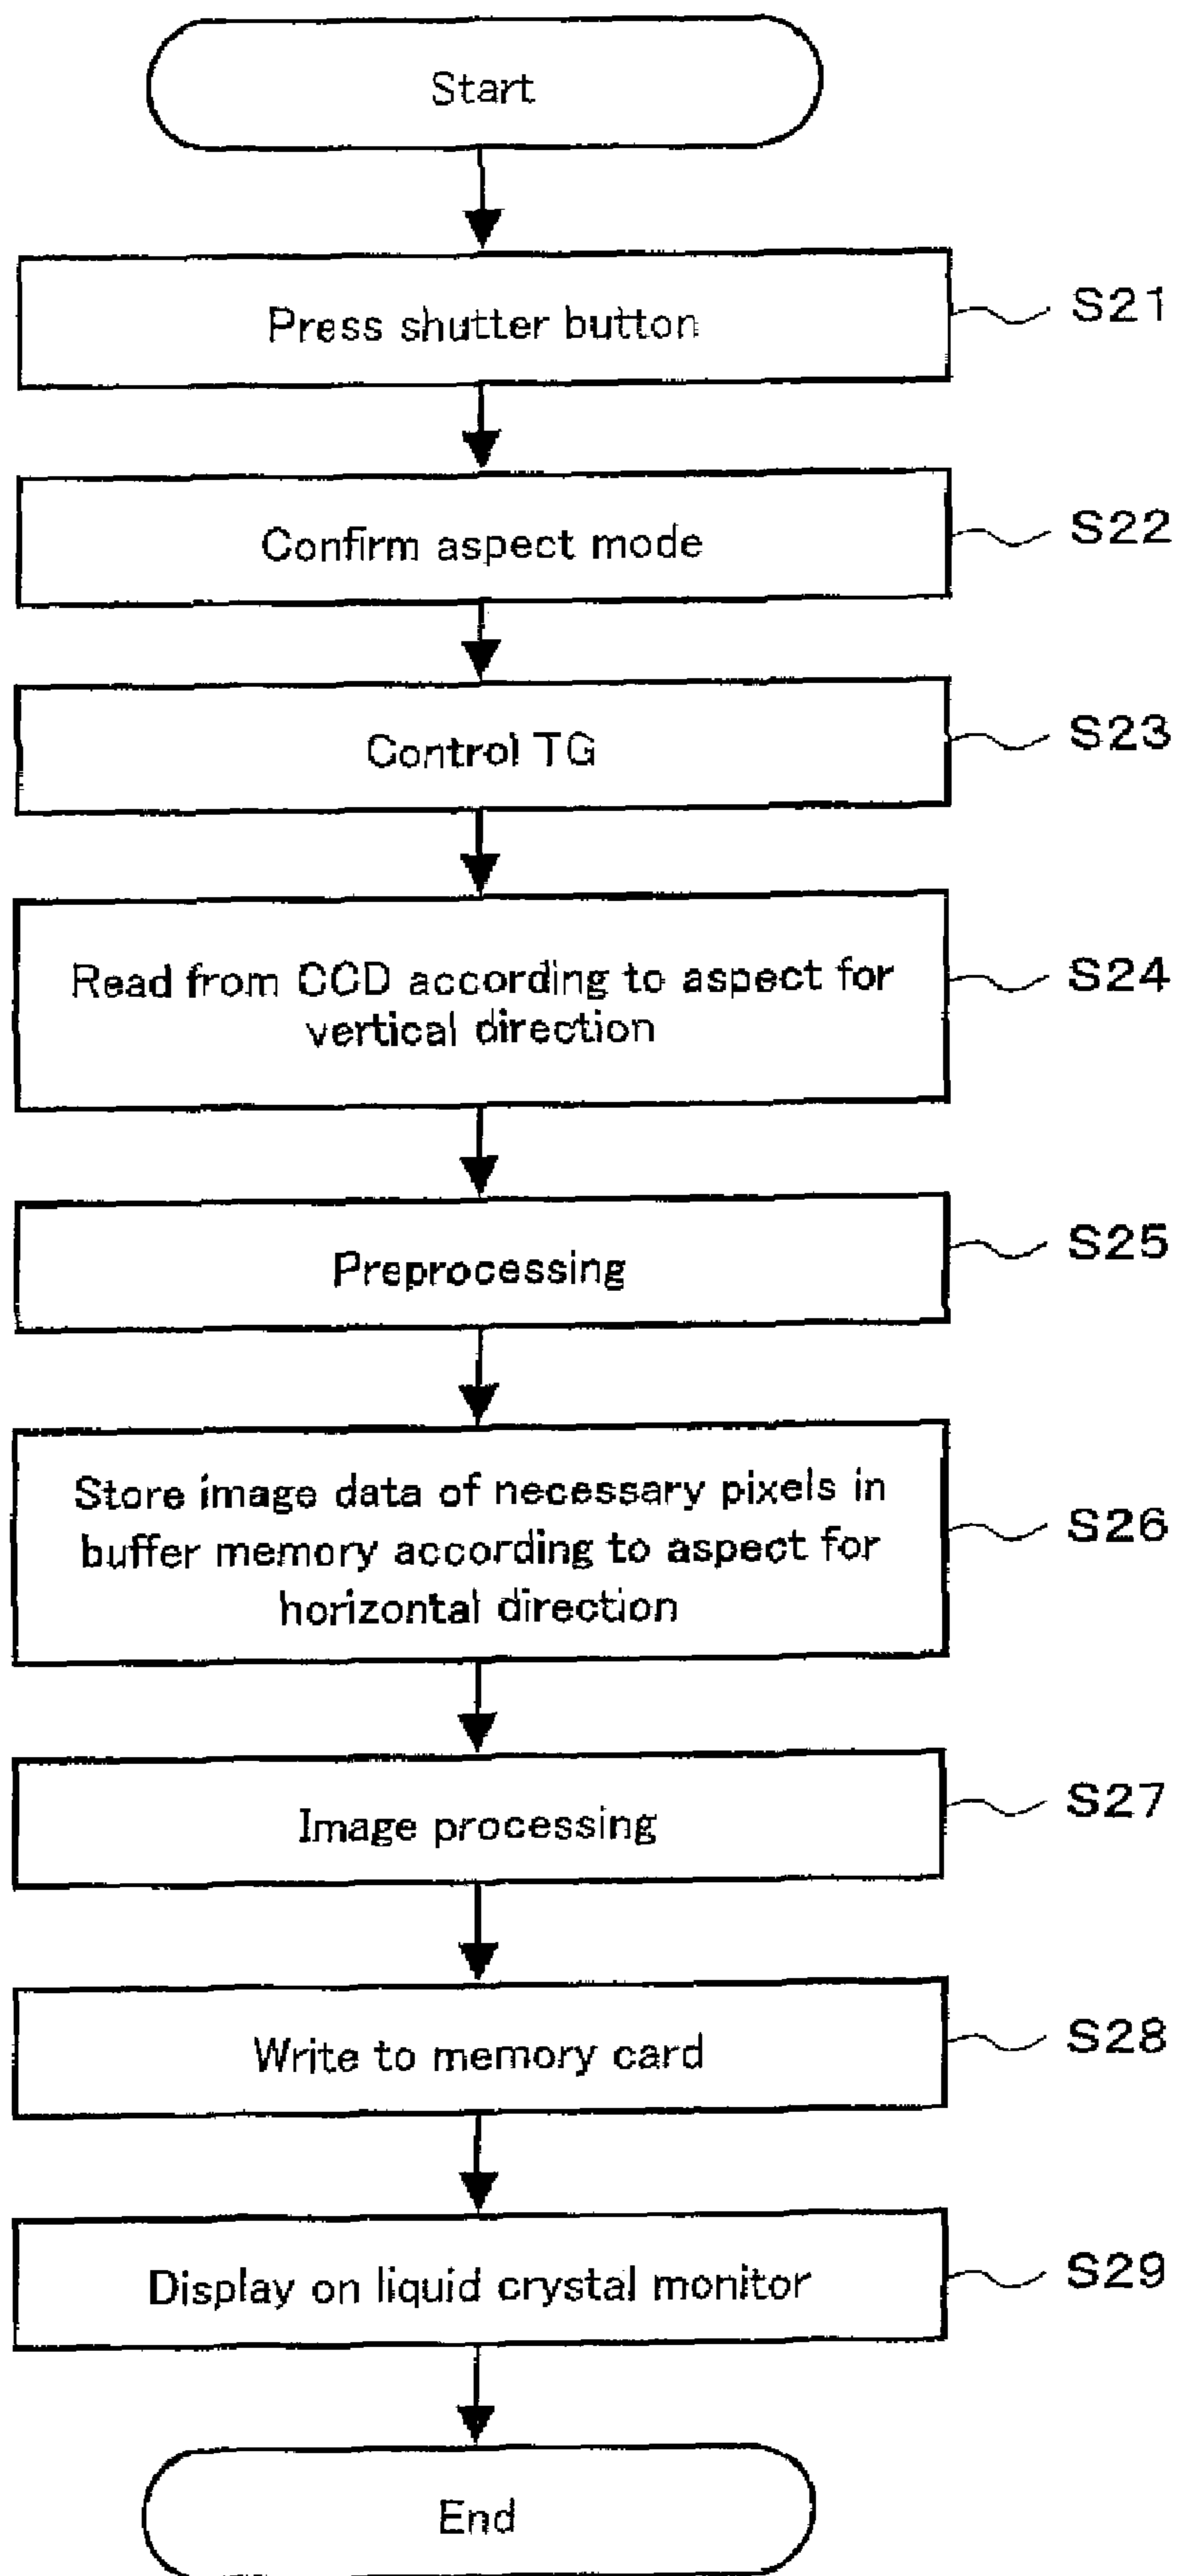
Start

Press shutter button

S21

Confirm aspect mode

S22

Control TG

S23

Read from CCD according to aspect for vertical direction

S24

Preprocessing

S25

Store image data of necessary pixels in buffer memory according to aspect for horizontal direction

S26

Image processing

S27

Write to memory card

S28

Display on liquid crystal monitor

S29

End